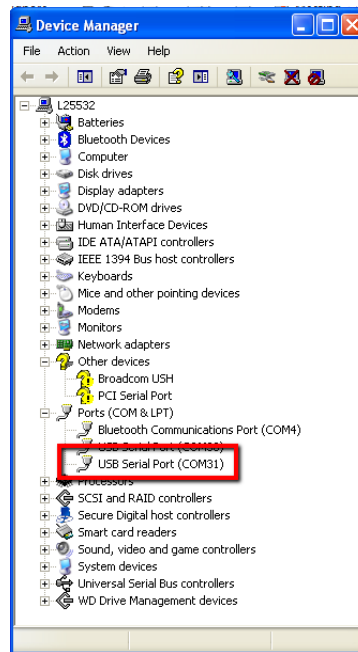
Device Manager

File Action View Help

L25532
Batteries
Bluetooth Devices
Computer
Disk drives
Display adapters
DVD/CD-ROM drives
Human Interface Devices
IDE ATA/ATAPI controllers
IEEE 1394 Bus host controllers
Keyboards
Mice and other pointing devices
Modems
Monitors
Network adapters
Other devices
Broadcom USH
PCI Serial Port
Ports (COM & LPT)
Bluetooth Communications Port (COM4)
USB Serial Port (COM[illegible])
USB Serial Port (COM31)
Processors
SCSI and RAID controllers
Secure Digital host controllers
Smart card readers
Sound, video and game controllers
System devices
Universal Serial Bus controllers
WD Drive Management devices